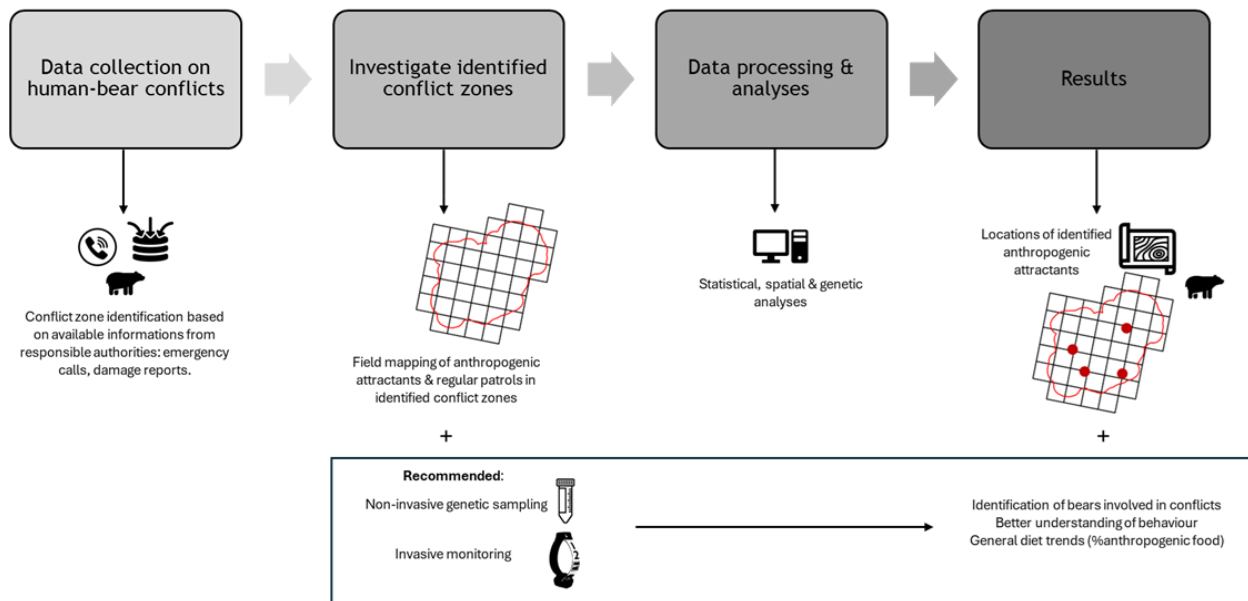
Data collection on human-bear conflicts

Investigate identified conflict zones

Data processing & analyses

Results

Conflict zone identification based on available informations from responsible authorities: emergency calls, damage reports.

Field mapping of anthropogenic attractants & regular patrols in identified conflict zones

Statistical, spatial & genetic analyses

Locations of identified anthropogenic attractants

+

+

Recommended:

Non-invasive genetic sampling

Invasive monitoring

Identification of bears involved in conflicts
Better understanding of behaviour
General diet trends (%anthropogenic food)